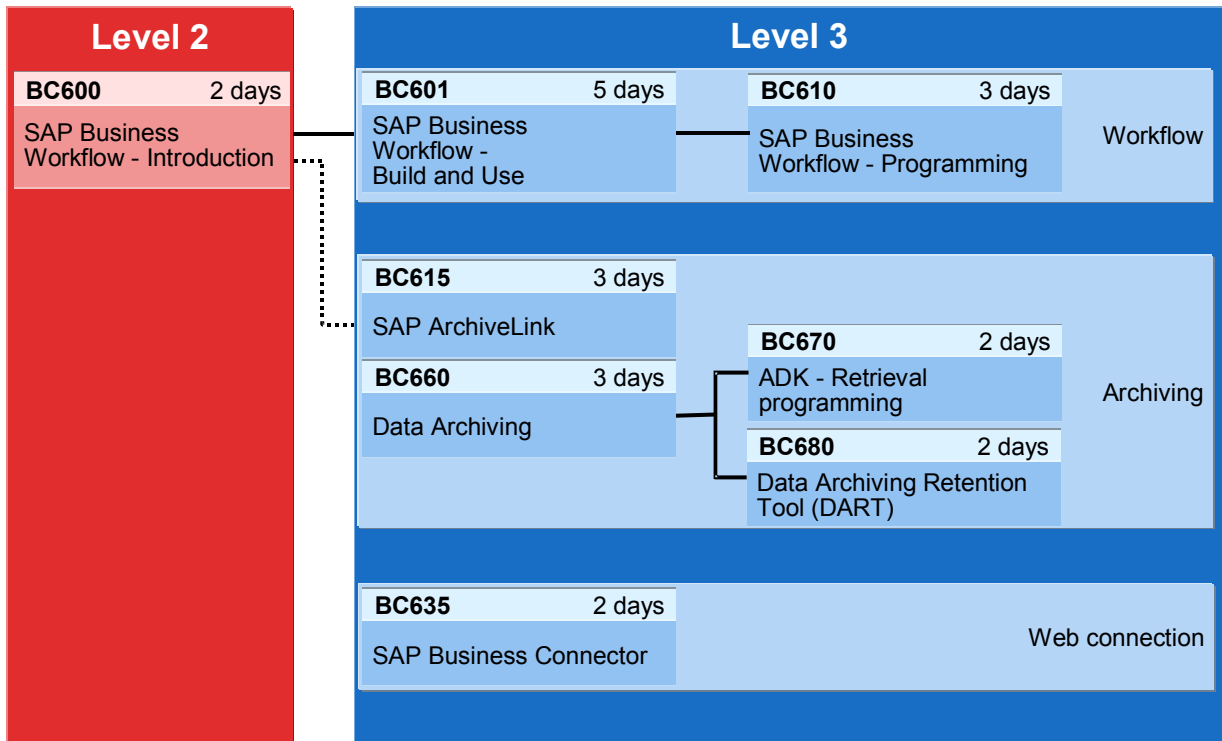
Level 2

BC600 2 days
SAP Business Workflow - Introduction

Level 3

BC601 5 days
SAP Business Workflow - Build and Use

BC610 3 days
SAP Business Workflow - Programming

Workflow

BC615 3 days
SAP ArchiveLink

BC660 3 days
Data Archiving

BC670 2 days
ADK - Retrieval programming

BC680 2 days
Data Archiving Retention Tool (DART)

Archiving

BC635 2 days
SAP Business Connector

Web connection